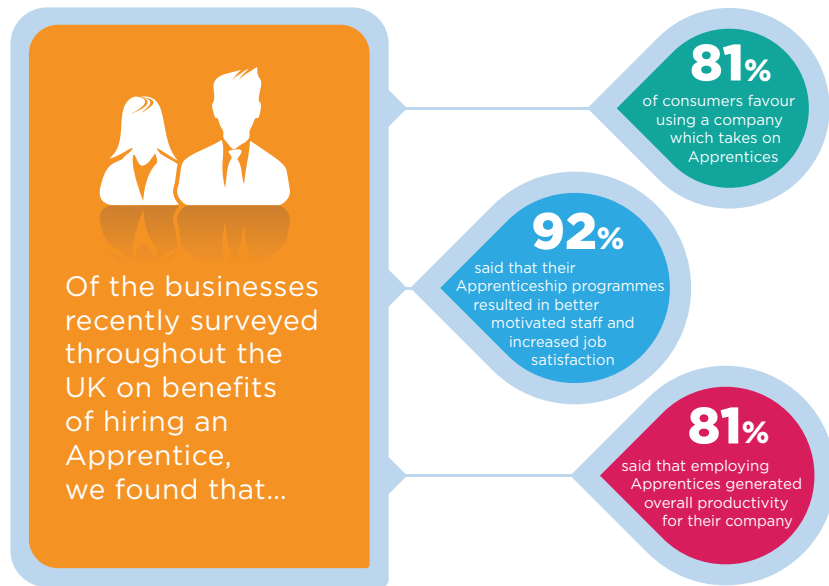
Of the businesses recently surveyed throughout the UK on benefits of hiring an Apprentice, we found that...

81%
of consumers favour using a company which takes on Apprentices

92%
said that their Apprenticeship programmes resulted in better motivated staff and increased job satisfaction

81%
said that employing Apprentices generated overall productivity for their company